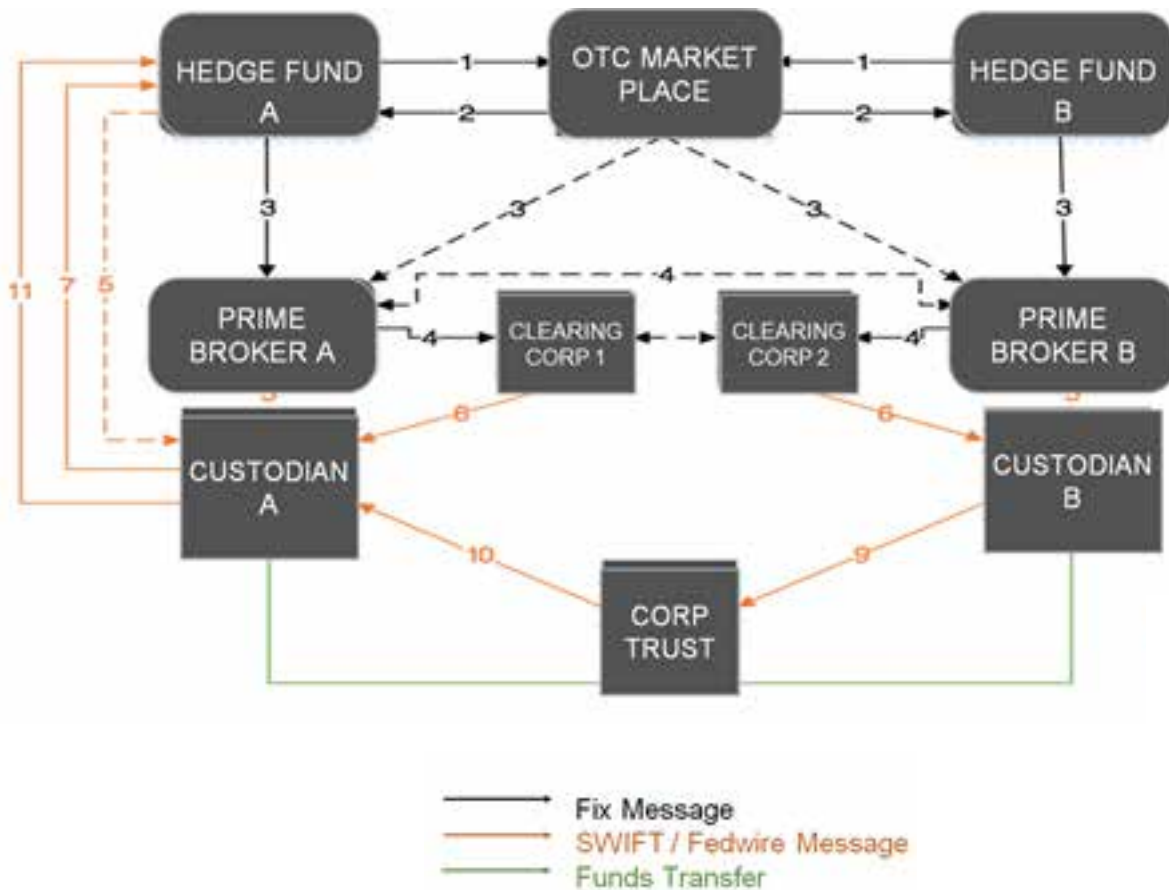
HEDGE FUND A

1

OTC MARKET PLACE

1

HEDGE FUND B

2

2

3

3

3

3

11

7

5

4

PRIME BROKER A

4

CLEARING CORP 1

CLEARING CORP 2

4

PRIME BROKER B

5

5

6

6

CUSTODIAN A

CUSTODIAN B

10

9

CORP TRUST

Fix Message

SWIFT / Fedwire Message

Funds Transfer